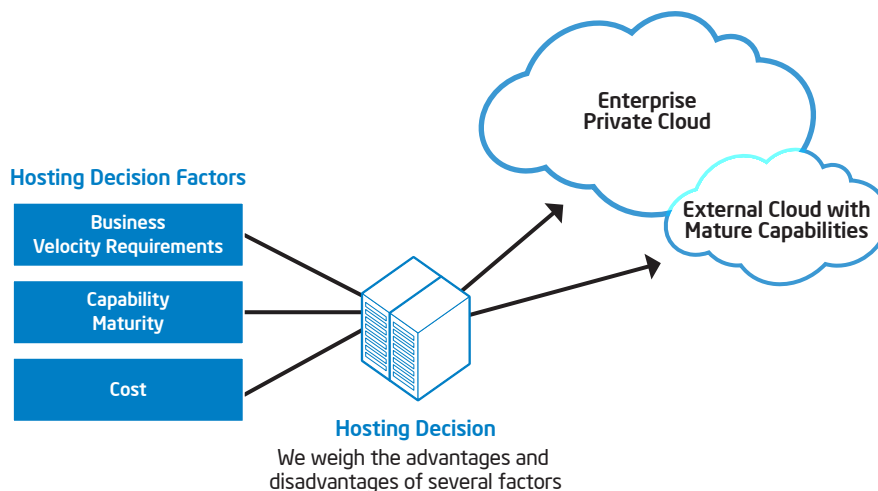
Hosting Decision Factors

Business Velocity Requirements

Capability Maturity

Cost

Enterprise Private Cloud

External Cloud with Mature Capabilities

Hosting Decision

We weigh the advantages and disadvantages of several factors